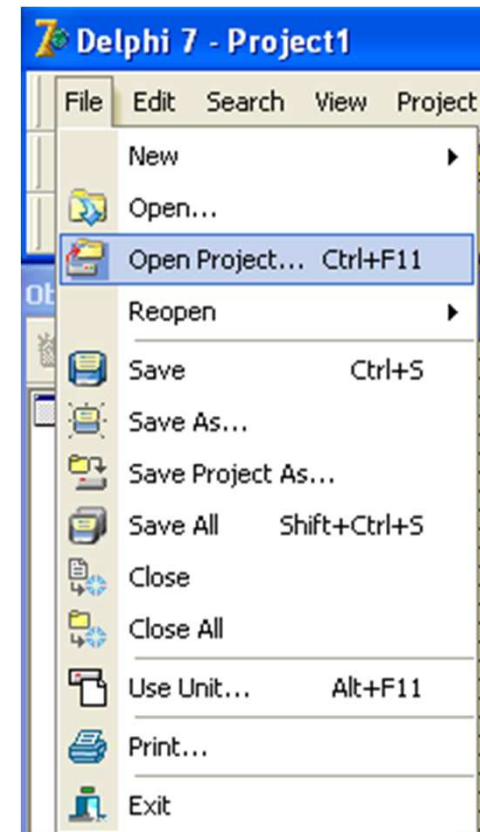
Delphi 7 - Project1

File Edit Search View Project

New

Open...

Open Project... Ctrl+F11

Reopen

Save Ctrl+S

Save As...

Save Project As...

Save All Shift+Ctrl+S

Close

Close All

Use Unit... Alt+F11

Print...

Exit